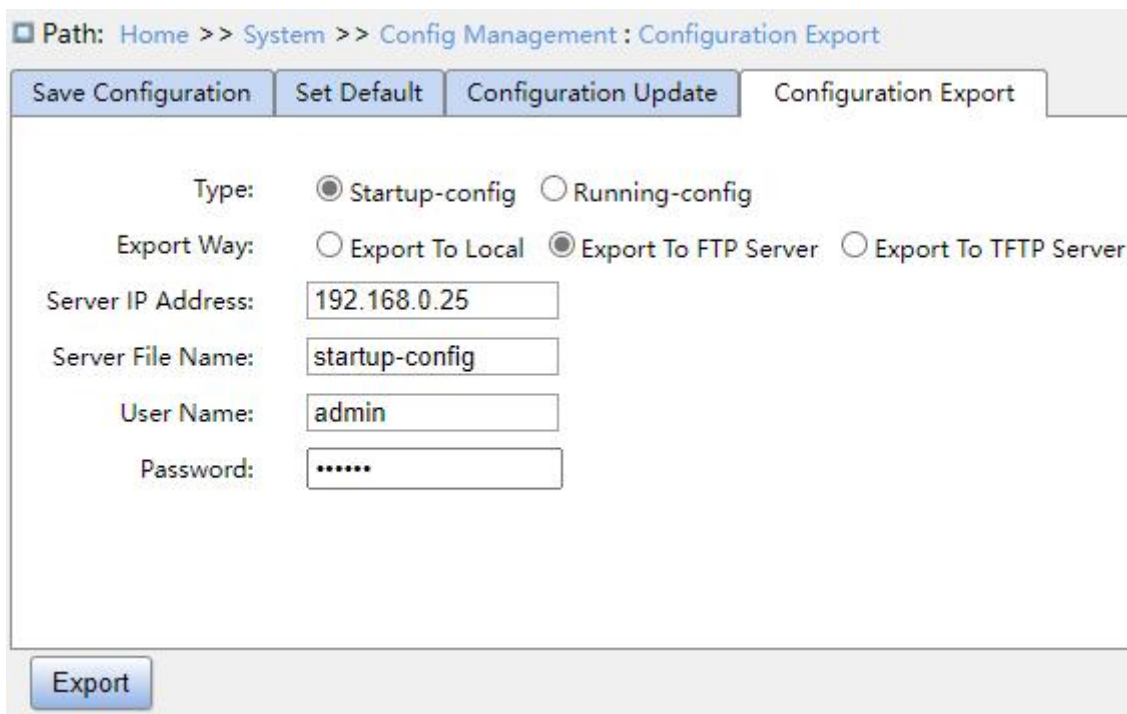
Path: Home >> System >> Config Management : Configuration Export

Save Configuration | Set Default | Configuration Update | Configuration Export

Type: Startup-config Running-config

Export Way: Export To Local Export To FTP Server Export To TFTP Server

Server IP Address: 192.168.0.25

Server File Name: startup-config

User Name: admin

Password: ••••••

Export